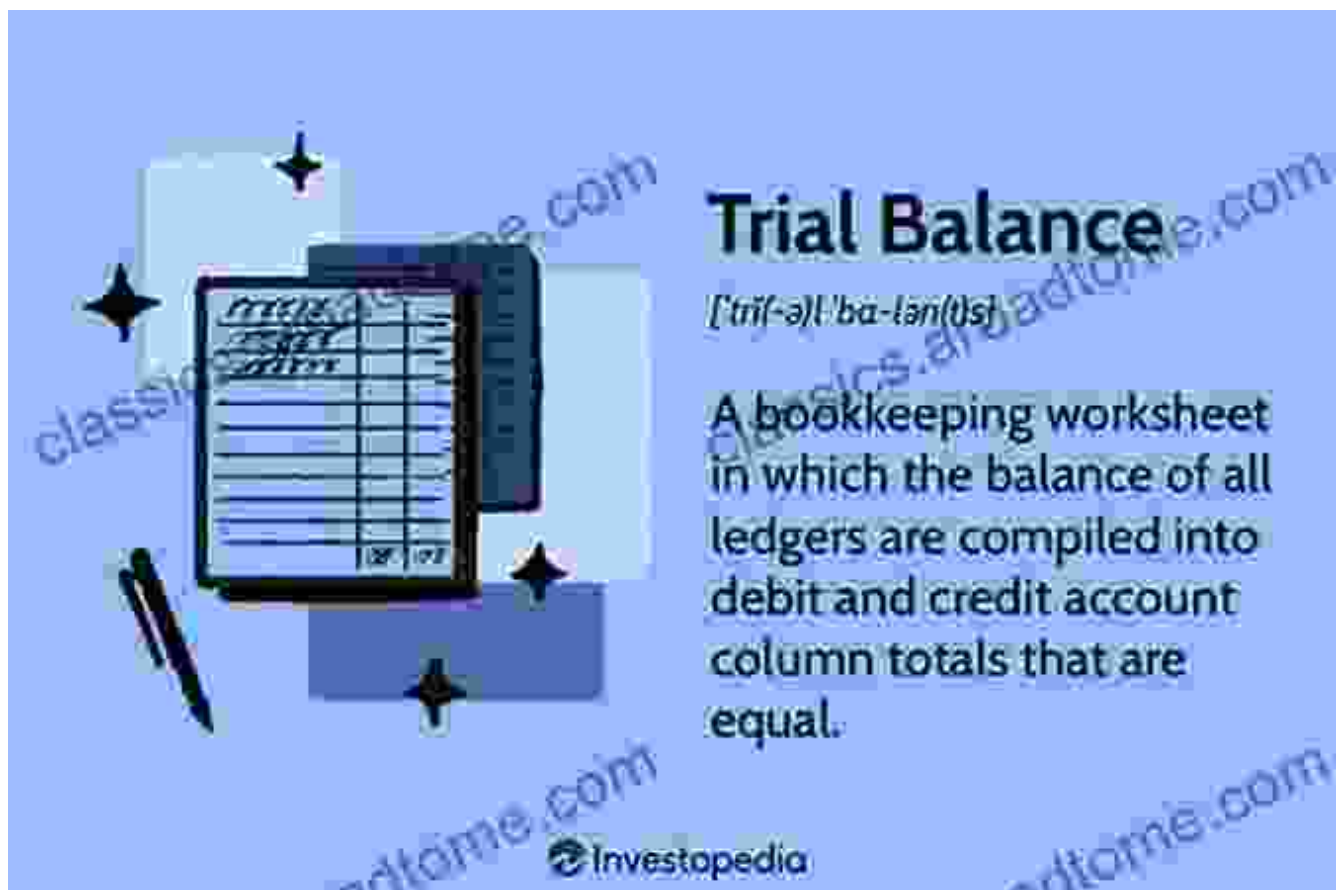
Trial Balance

[ˈtrī(-ə)l ˈba-lən(t)s]

A bookkeeping worksheet in which the balance of all ledgers are compiled into debit and credit account column totals that are equal.

Investopedia

classicsdadtome.com
classics.aradtome.com
adtome.com
adtome.com